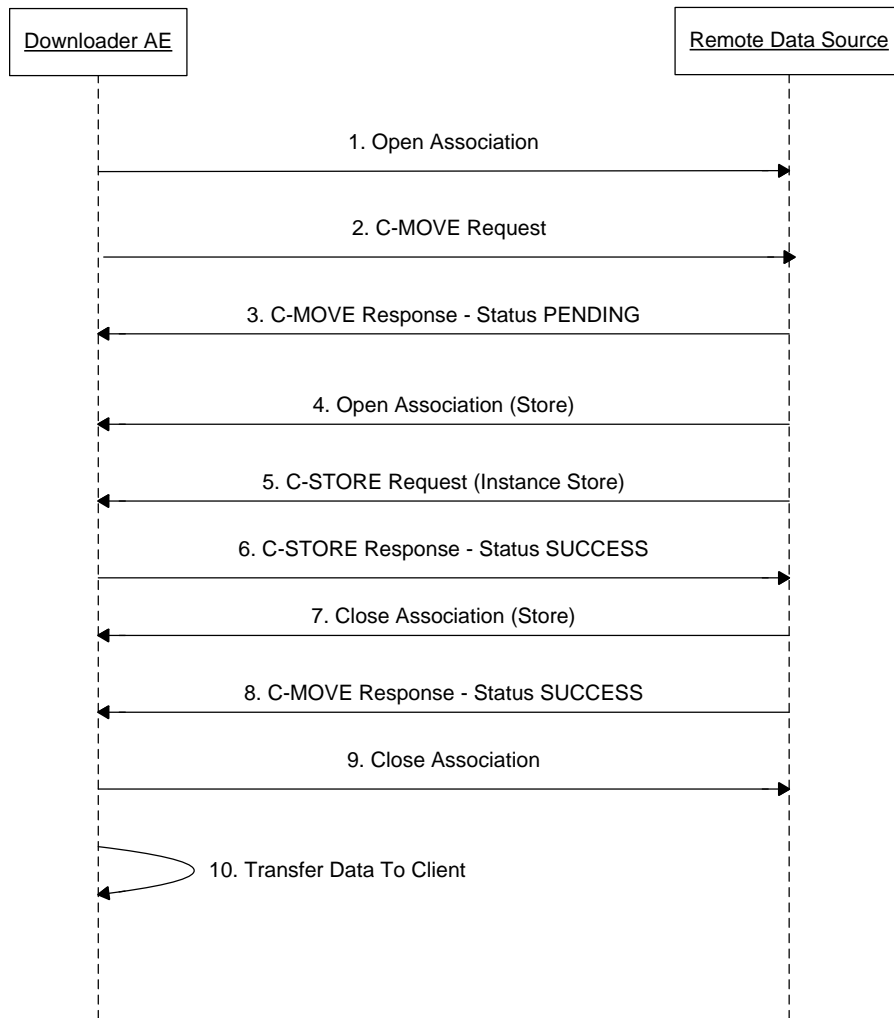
Downloader AE

Remote Data Source

1. Open Association

2. C-MOVE Request

3. C-MOVE Response - Status PENDING

4. Open Association (Store)

5. C-STORE Request (Instance Store)

6. C-STORE Response - Status SUCCESS

7. Close Association (Store)

8. C-MOVE Response - Status SUCCESS

9. Close Association

10. Transfer Data To Client